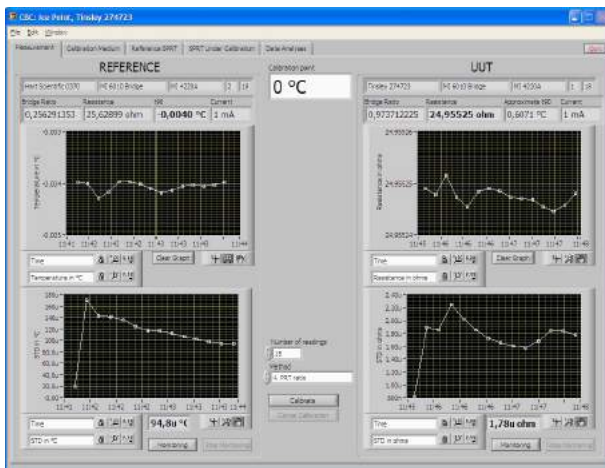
CBC: Ice Point, Tinsley 274723

File Edit Window

Measurement | Calibration Medium | Reference SPRT | SPRT Under Calibration | Data Analyses

REFERENCE

Hart Scientific 5590 | MI 6010 Bridge | MI 42204 | 2 | 19

Bridge Ratio | Resistance | t90 | Current
0,25629135 | 25,62899 ohm | -0,0040 °C | 1 mA

Temperature in °C
-0.003
-0.004
-0.005
11:41 11:42 11:42 11:42 11:43 11:43 11:43 11:44

Time
Temperature in °C
Clear Graph

STD in °C
180u
160u
140u
120u
100u
80.0u
60.0u
40.0u
20.0u
0.0
11:41 11:42 11:42 11:42 11:43 11:43 11:44

Time
STD in °C
94,8u °C
Monitoring
Stop Monitoring

Calibration point
0 °C

Number of readings
15
Method
4. PRT ratio

Calibrate
Cancel Calibration

UUT

Tinsley 274723 | MI 6010 Bridge | MI 42504 | 1 | 18

Bridge Ratio | Resistance | Approximate t90 | Current
0,97371222 | 24,95525 ohm | 0,6071 °C | 1 mA

Resistance in ohms
24.95526
24.95525
24.95524
11:45 11:45 11:46 11:46 11:46 11:47 11:47 11:48

Time
Resistance in ohms
Clear Graph

STD in ohms
2.40u
2.20u
2.00u
1.80u
1.60u
1.40u
1.20u
1.00u
800n
600n
11:45 11:45 11:46 11:46 11:47 11:47 11:48

Time
STD in ohms
1,78u ohm
Monitoring
Stop Monitoring